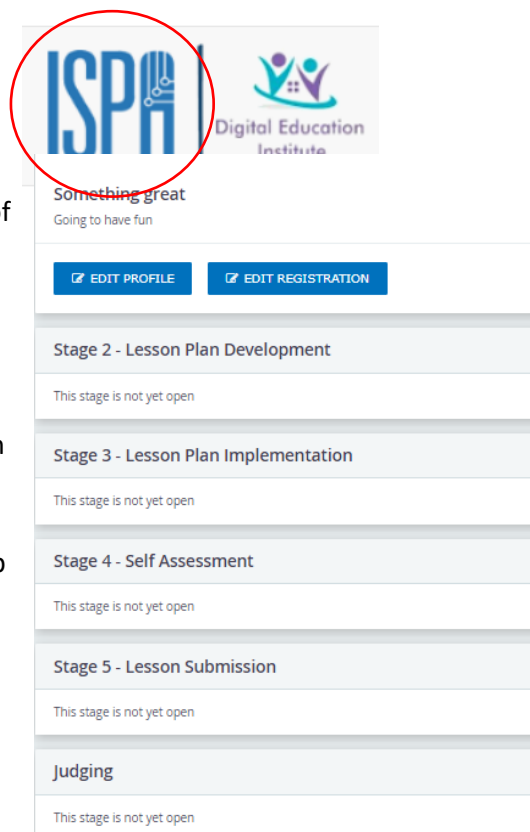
ISPA

Digital Education Institute

Something great

Going to have fun

EDIT PROFILE

EDIT REGISTRATION

Stage 2 - Lesson Plan Development

This stage is not yet open

Stage 3 - Lesson Plan Implementation

This stage is not yet open

Stage 4 - Self Assessment

This stage is not yet open

Stage 5 - Lesson Submission

This stage is not yet open

Judging

This stage is not yet open